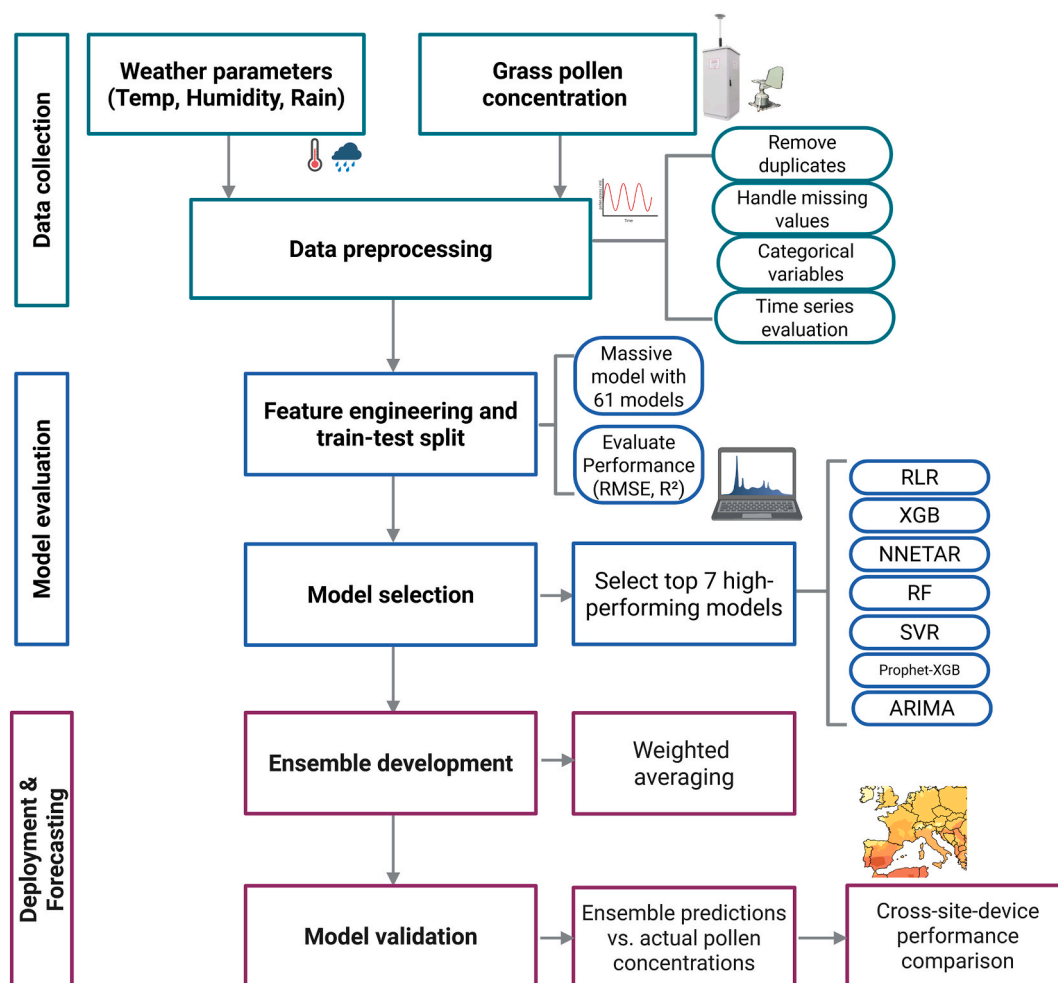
Data collection

Weather parameters (Temp, Humidity, Rain)

Grass pollen concentration

Data preprocessing

Remove duplicates

Handle missing values

Categorical variables

Time series evaluation

Model evaluation

Feature engineering and train-test split

Massive model with 61 models

Evaluate Performance (RMSE, R²)

Model selection

Select top 7 high-performing models

RLR

XGB

NNETAR

RF

SVR

Prophet-XGB

ARIMA

Deployment & Forecasting

Ensemble development

Weighted averaging

Model validation

Ensemble predictions vs. actual pollen concentrations

Cross-site-device performance comparison